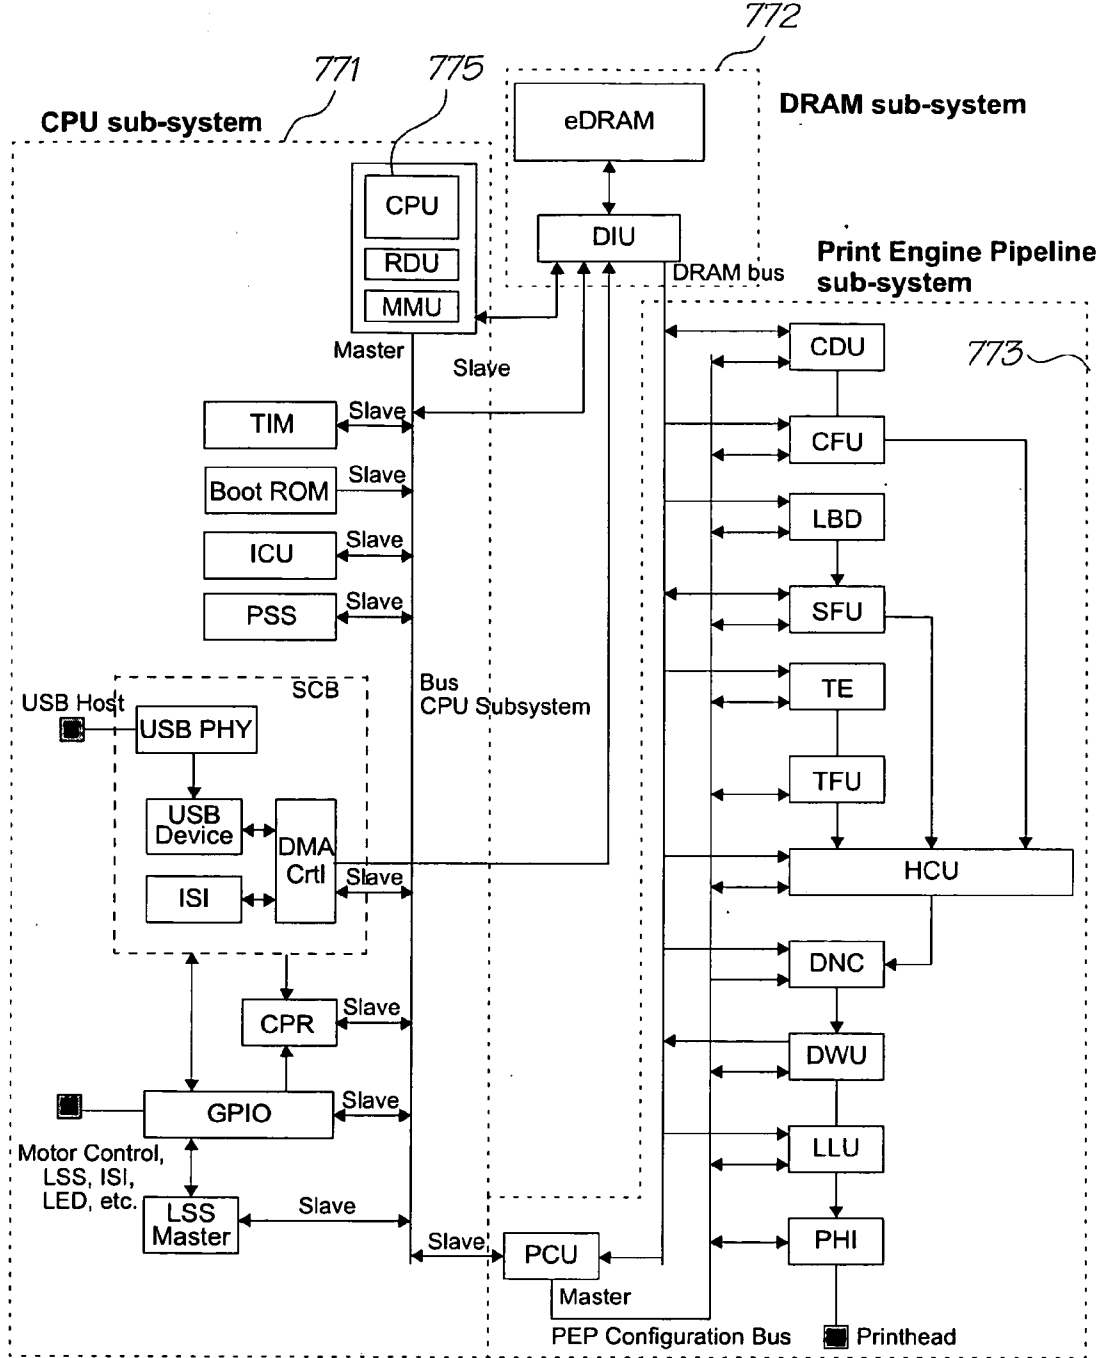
772
771
775
CPU sub-system
eDRAM
DRAM sub-system
CPU
DIU
Print Engine Pipeline sub-system
RDU
DRAM bus
MMU
Master
Slave
CDU
773
TIM
Slave
CFU
Boot ROM
Slave
LBD
ICU
Slave
PSS
Slave
SFU
TE
SCB
Bus
USB Host
CPU Subsystem
USB PHY
TFU
USB Device
DMA Crtl
ISI
Slave
HCU
DNC
CPR
Slave
DWU
GPIO
Slave
Motor Control, LSS, ISI, LED, etc.
LLU
LSS Master
Slave
PHI
Slave
PCU
Master
PEP Configuration Bus
Printhead